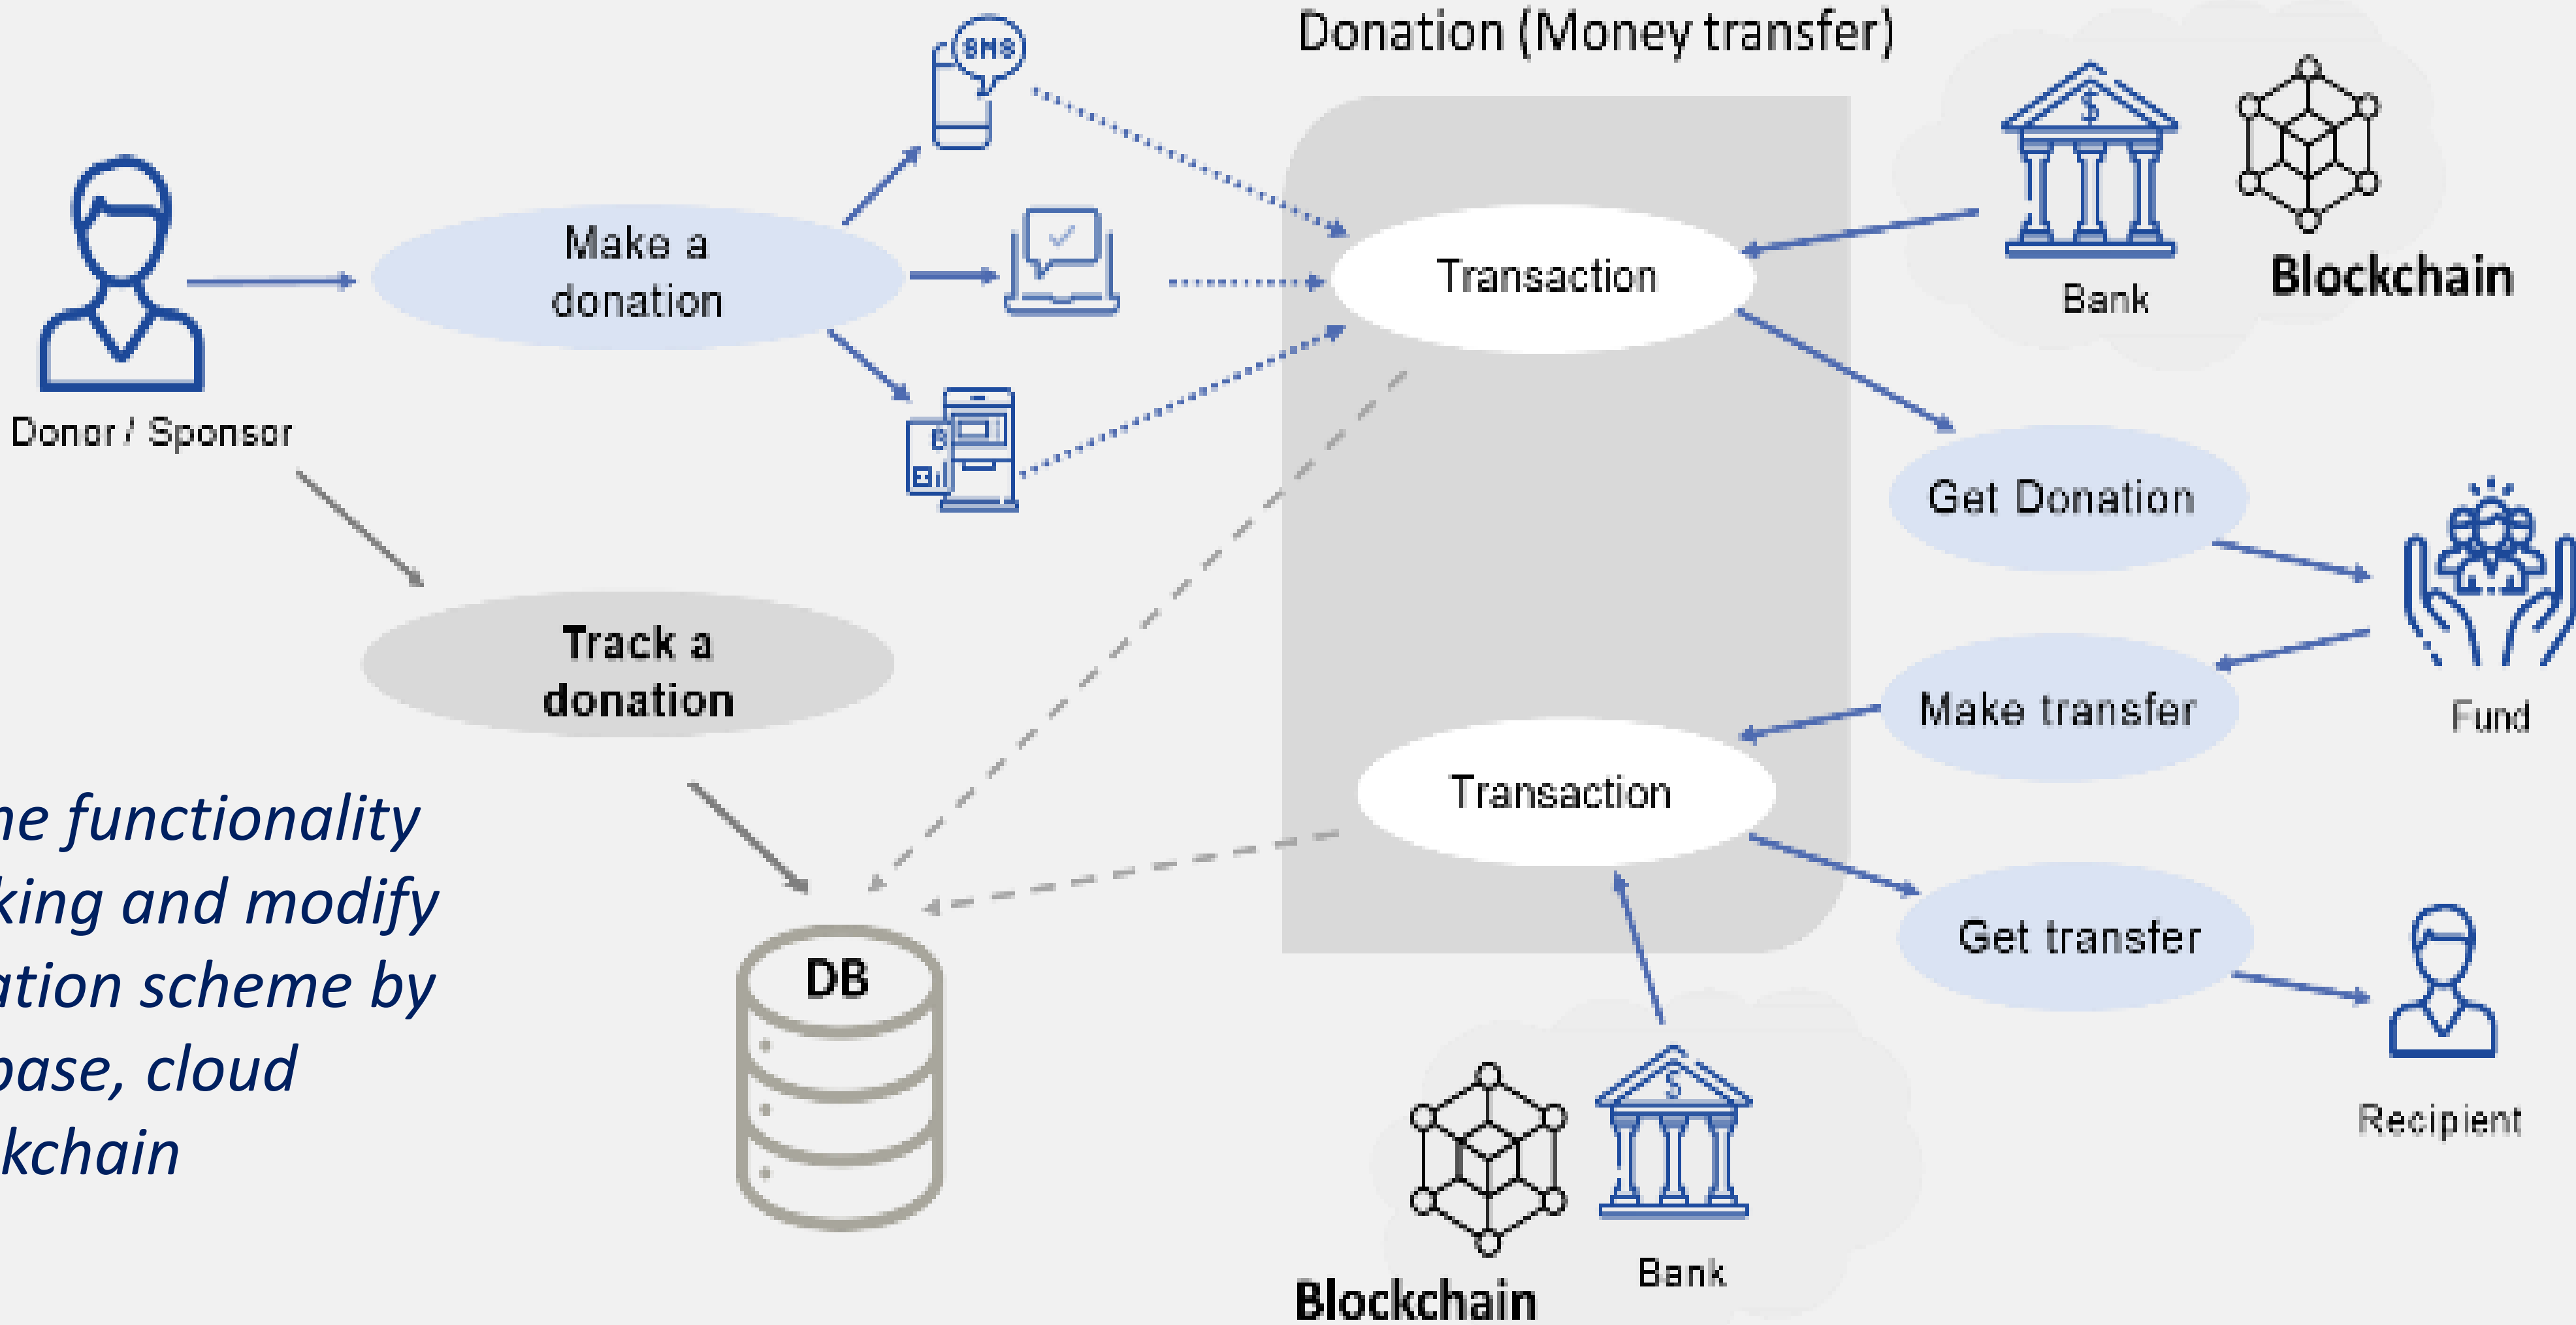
Donation (Money transfer)

SMS

Make a donation

Donor / Sponsor

Transaction

Bank

Blockchain

Get Donation

Fund

Make transfer

Track a donation

Transaction

Get transfer

Recipient

DB

Blockchain

Bank

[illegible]e functionality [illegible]king and modify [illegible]ation scheme by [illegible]ase, cloud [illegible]kchain